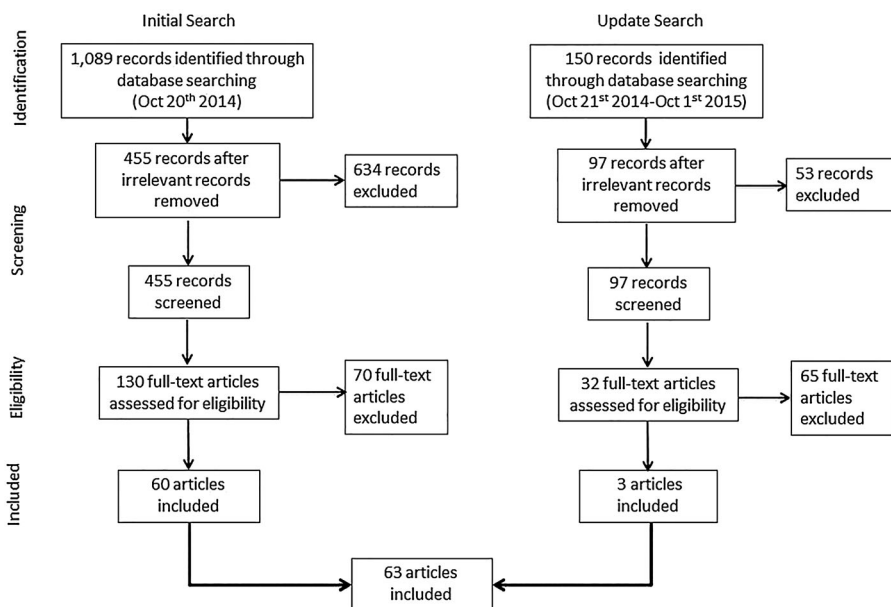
Initial Search

Update Search

Identification

1,089 records identified through database searching (Oct 20$^{th}$ 2014)

150 records identified through database searching (Oct 21$^{st}$ 2014-Oct 1$^{st}$ 2015)

Screening

455 records after irrelevant records removed

634 records excluded

97 records after irrelevant records removed

53 records excluded

455 records screened

97 records screened

Eligibility

130 full-text articles assessed for eligibility

70 full-text articles excluded

32 full-text articles assessed for eligibility

65 full-text articles excluded

Included

60 articles included

3 articles included

63 articles included